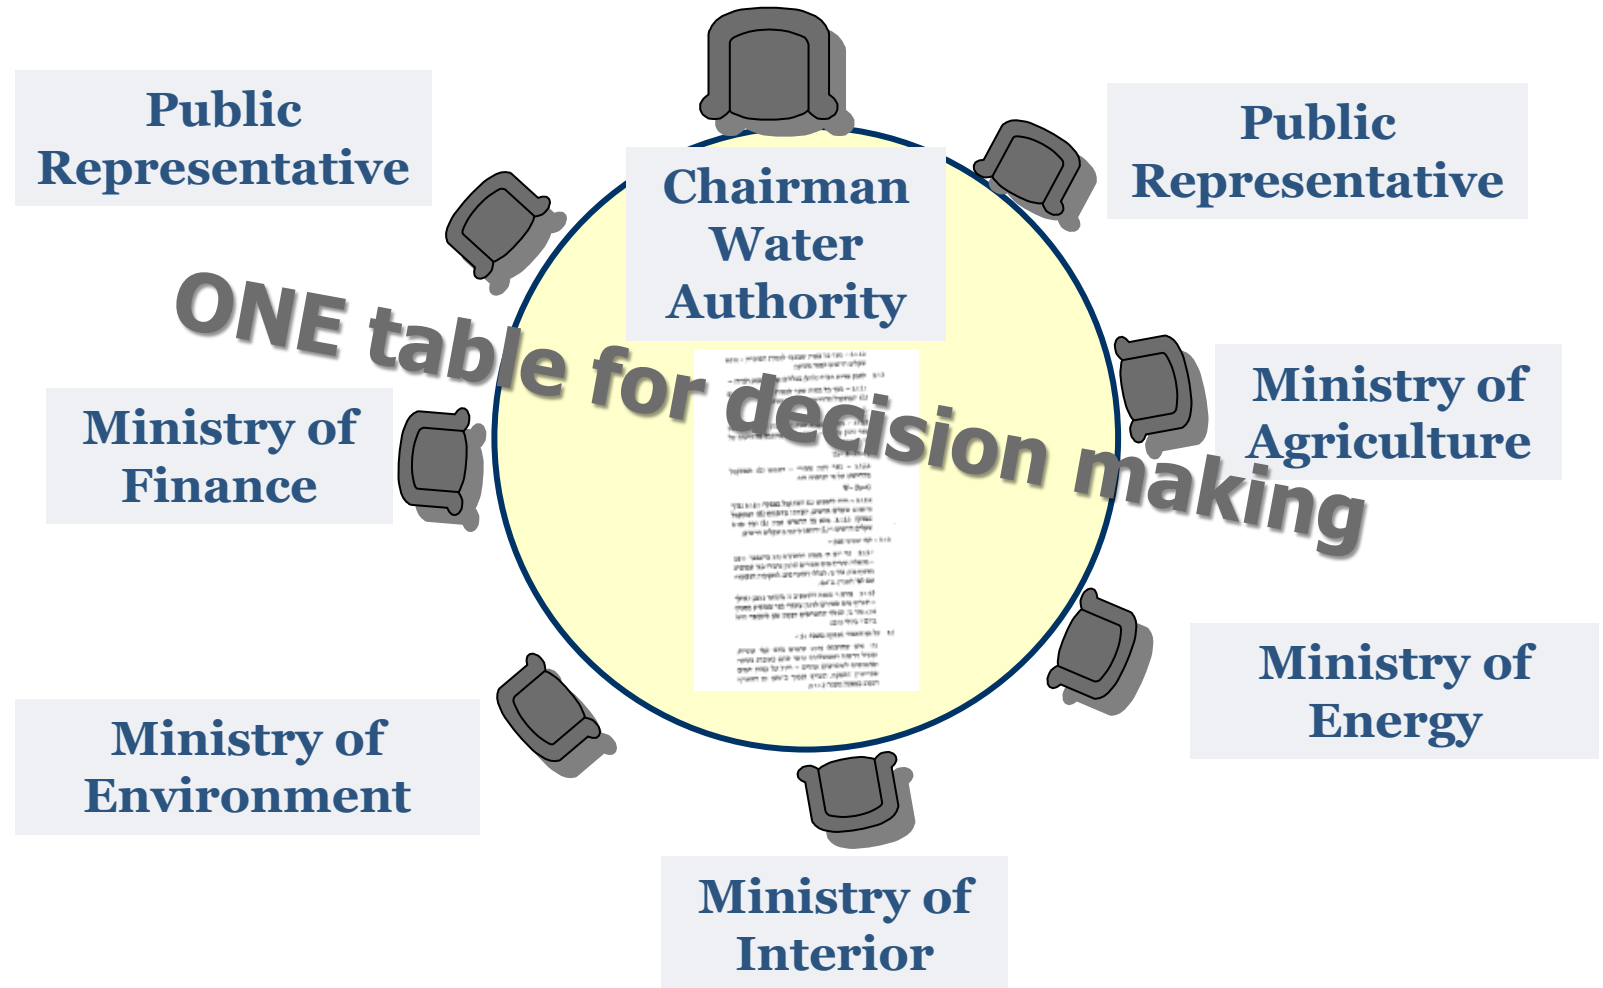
Public Representative

Chairman Water Authority

Public Representative

ONE table for decision making

Ministry of Finance

Ministry of Agriculture

Ministry of Environment

Ministry of Energy

Ministry of Interior

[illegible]